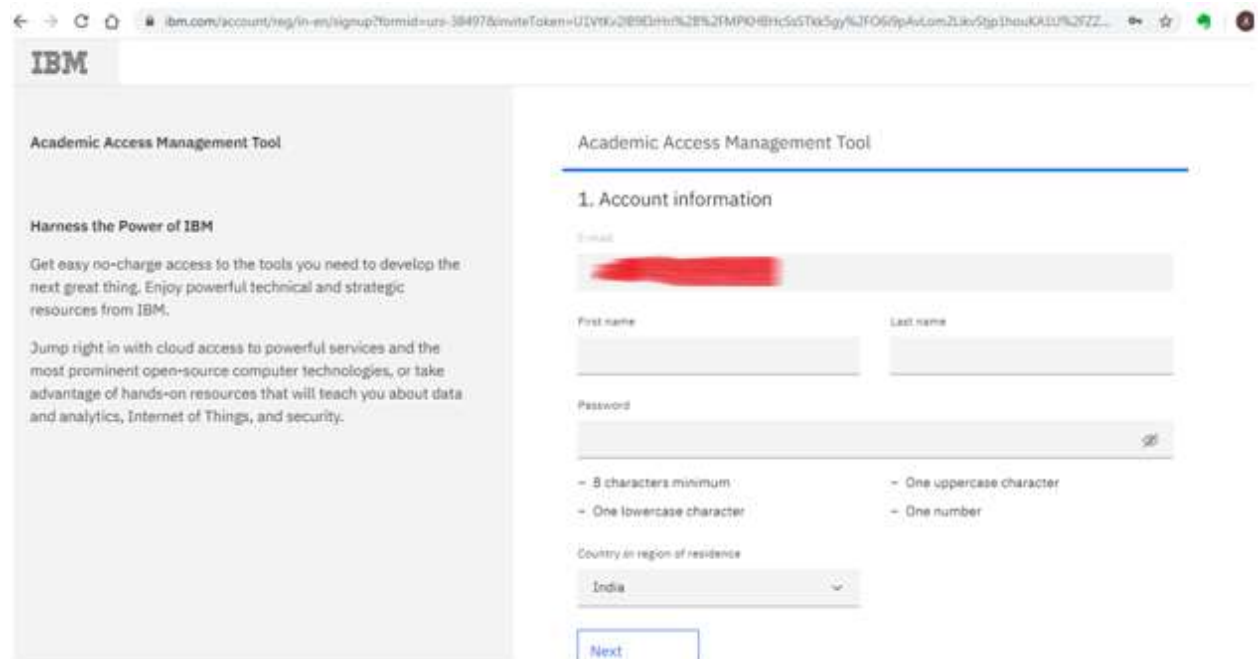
ibm.com/account/reg/in-en/signup?formid=urx-38497&inviteToken=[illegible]

IBM

Academic Access Management Tool

Harness the Power of IBM

Get easy no-charge access to the tools you need to develop the next great thing. Enjoy powerful technical and strategic resources from IBM.

Jump right in with cloud access to powerful services and the most prominent open-source computer technologies, or take advantage of hands-on resources that will teach you about data and analytics, Internet of Things, and security.

Academic Access Management Tool

1. Account information

E-mail

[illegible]

First name

Last name

Password

– 8 characters minimum

– One uppercase character

– One lowercase character

– One number

Country or region of residence

India

Next